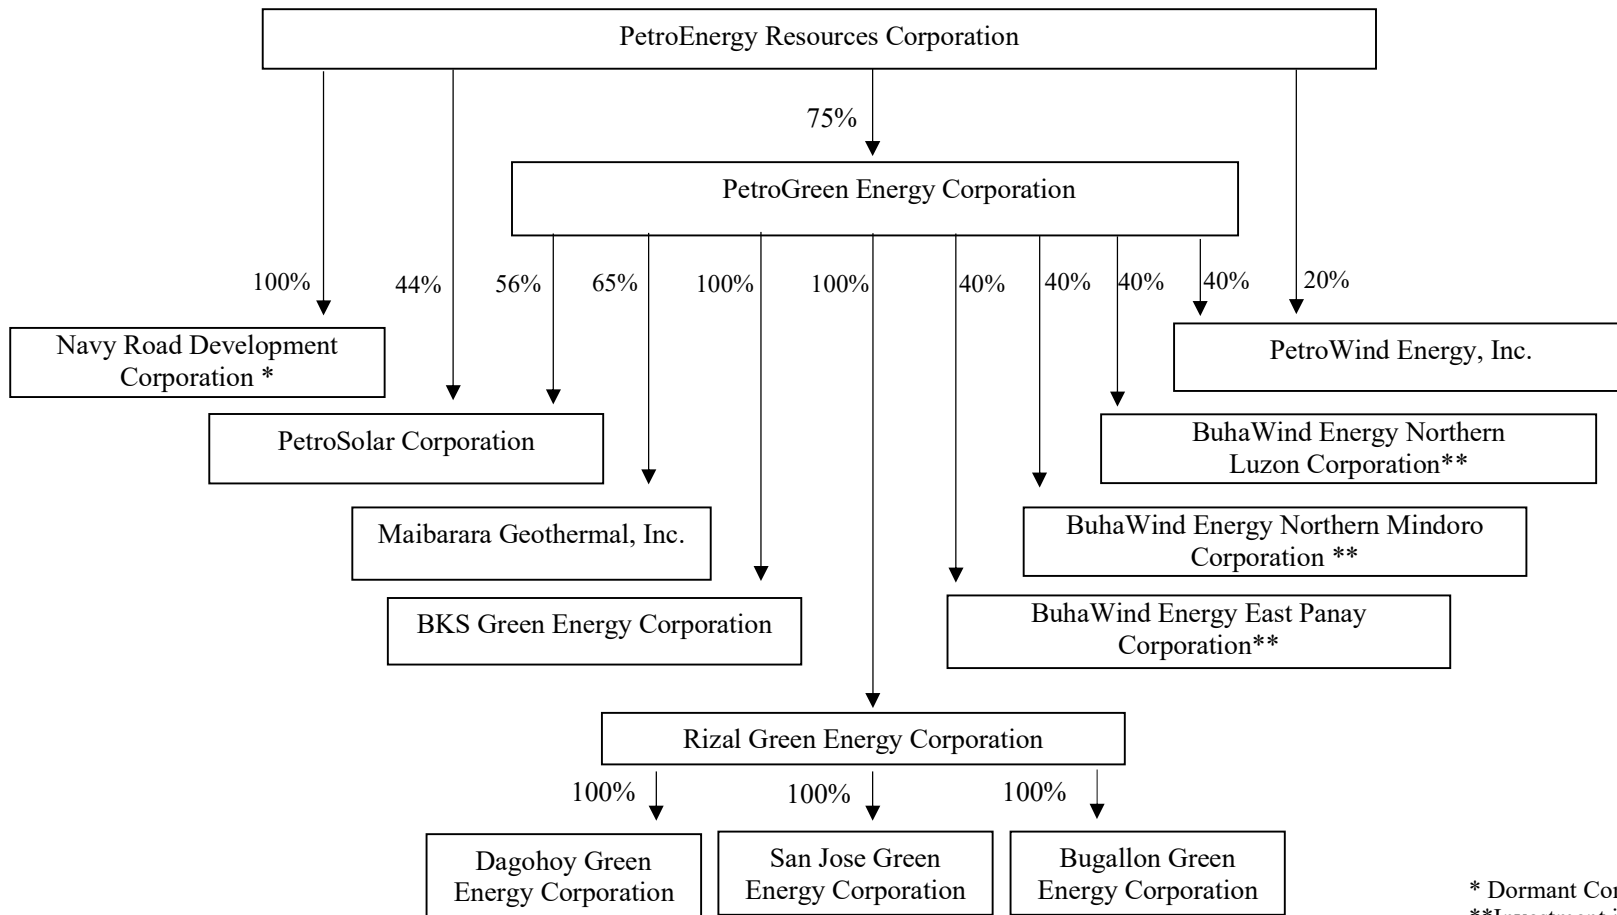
PetroEnergy Resources Corporation

75%

PetroGreen Energy Corporation

100%

44%

56%

65%

100%

100%

40%

40%

40%

40%

20%

Navy Road Development Corporation *

PetroWind Energy, Inc.

PetroSolar Corporation

BuhaWind Energy Northern Luzon Corporation**

Maibarara Geothermal, Inc.

BuhaWind Energy Northern Mindoro Corporation **

BKS Green Energy Corporation

BuhaWind Energy East Panay Corporation**

Rizal Green Energy Corporation

100%

100%

100%

Dagohoy Green Energy Corporation

San Jose Green Energy Corporation

Bugallon Green Energy Corporation

* Dormant Co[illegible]

**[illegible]